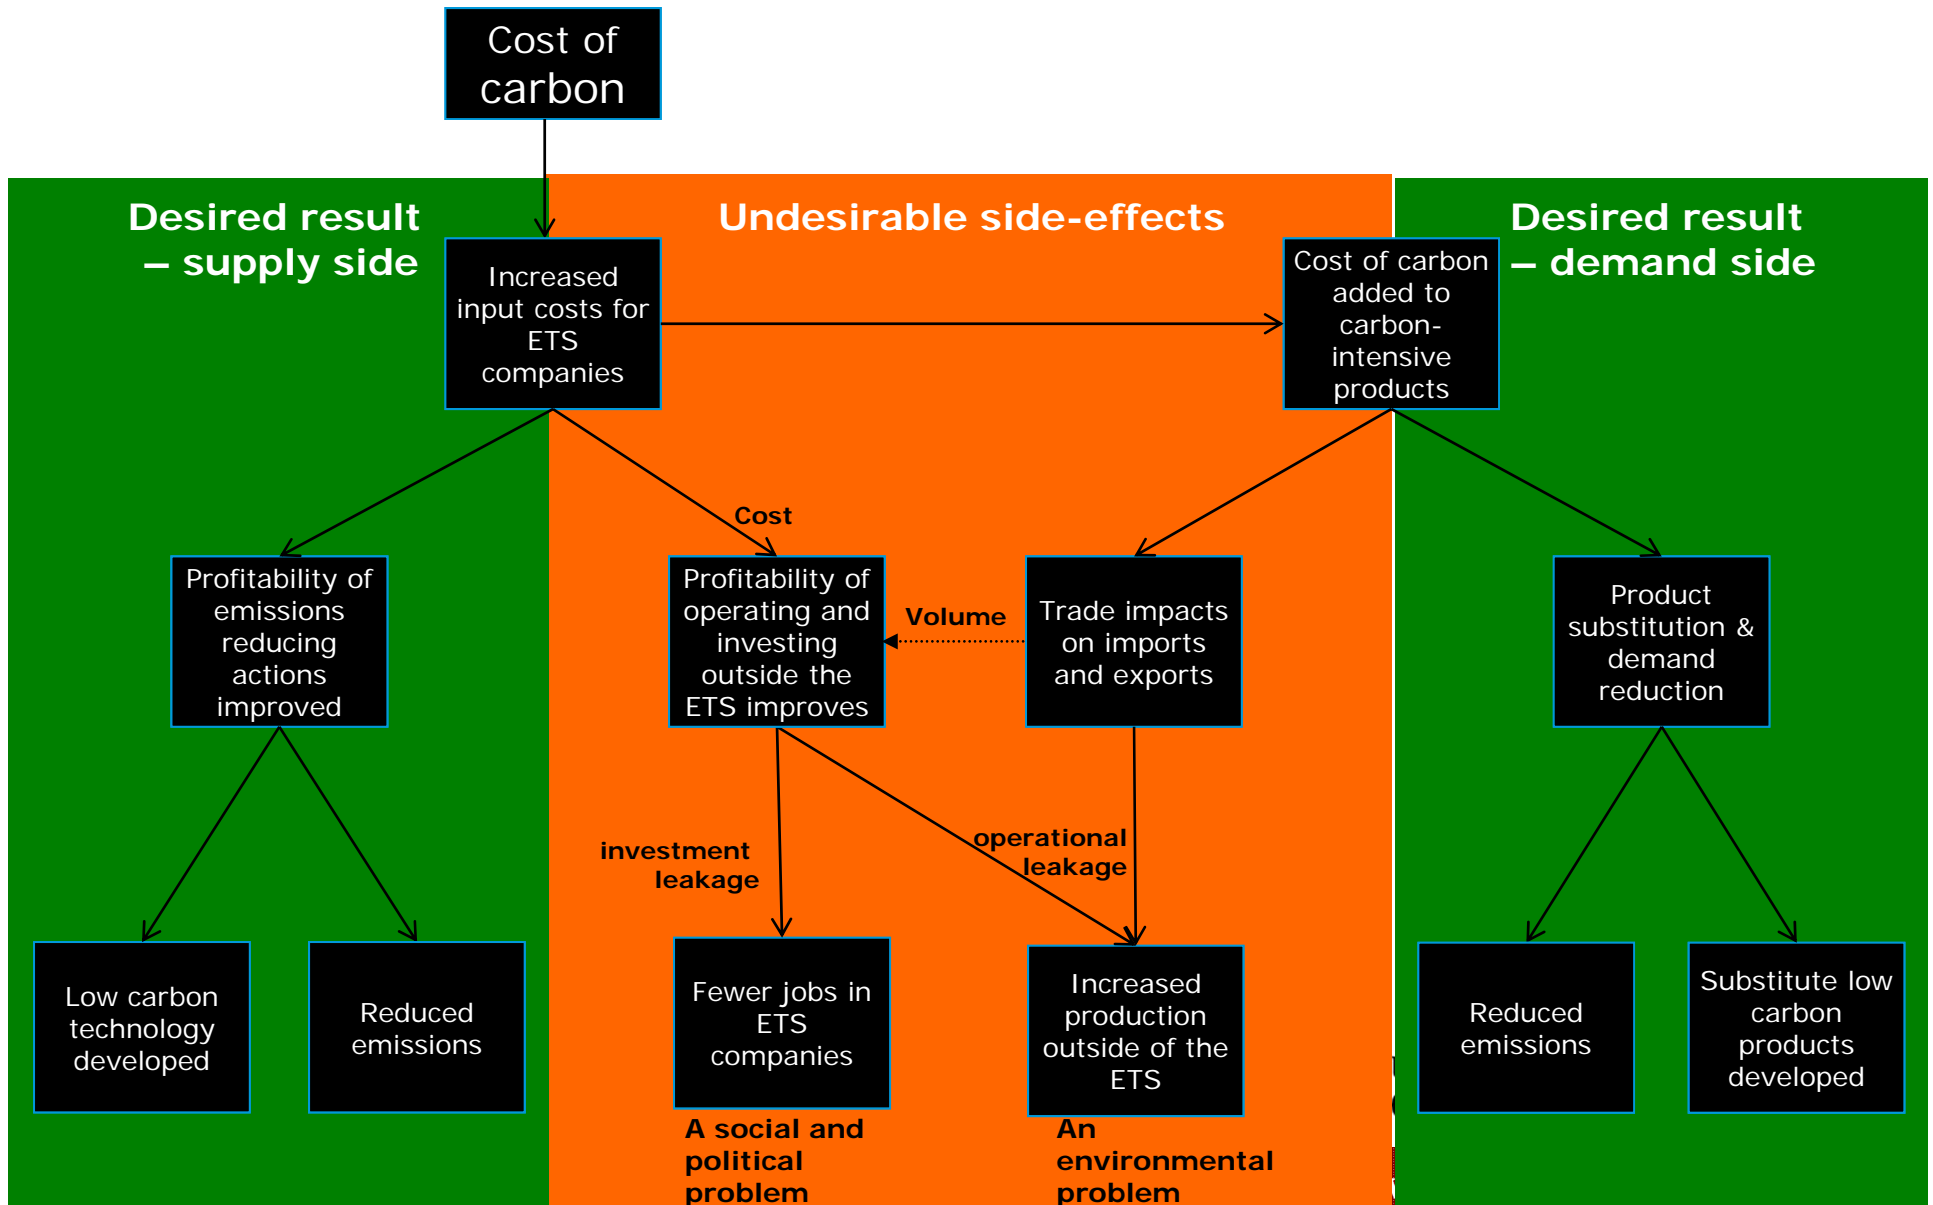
Cost of carbon

Desired result – supply side

Undesirable side-effects

Desired result – demand side

Increased input costs for ETS companies

Cost of carbon added to carbon-intensive products

Cost

Profitability of emissions reducing actions improved

Profitability of operating and investing outside the ETS improves

Volume

Trade impacts on imports and exports

Product substitution & demand reduction

investment leakage

operational leakage

Low carbon technology developed

Reduced emissions

Fewer jobs in ETS companies

Increased production outside of the ETS

Reduced emissions

Substitute low carbon products developed

A social and political problem

An environmental problem